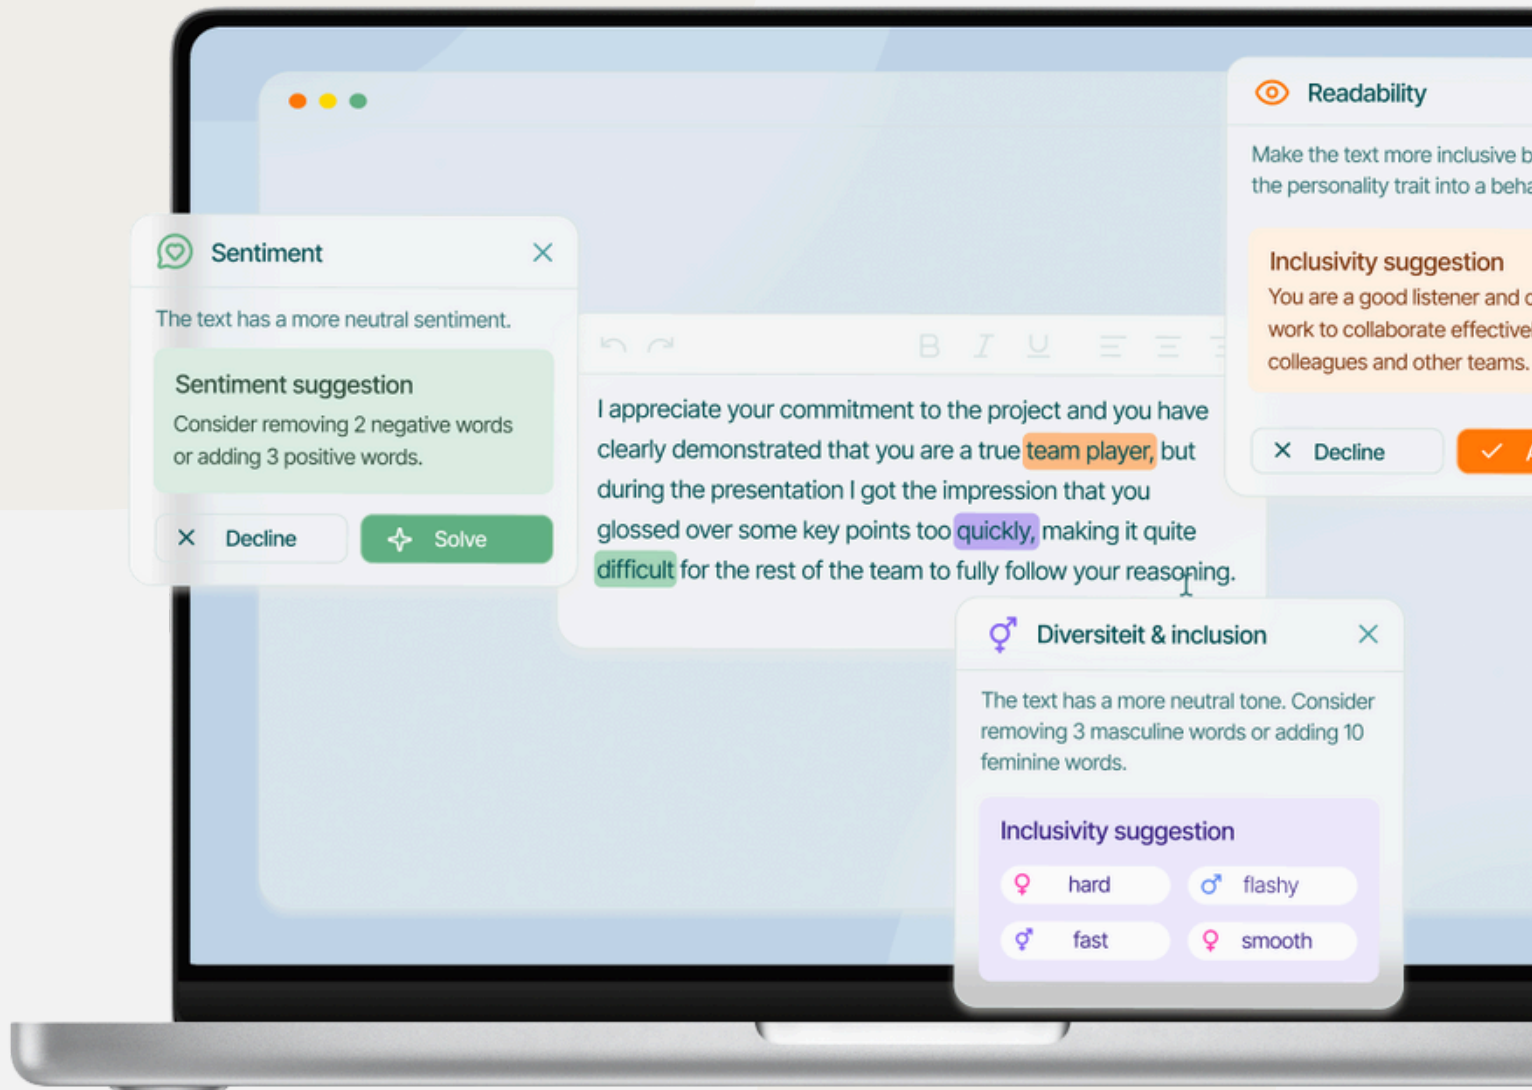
Readability

Make the text more inclusive b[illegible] the personality trait into a beha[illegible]

Inclusivity suggestion
You are a good listener and c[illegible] work to collaborate effective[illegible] colleagues and other teams.

Decline

Sentiment

The text has a more neutral sentiment.

Sentiment suggestion
Consider removing 2 negative words or adding 3 positive words.

Decline
Solve

B I U

I appreciate your commitment to the project and you have clearly demonstrated that you are a true team player, but during the presentation I got the impression that you glossed over some key points too quickly, making it quite difficult for the rest of the team to fully follow your reasoning.

Diversiteit & inclusion

The text has a more neutral tone. Consider removing 3 masculine words or adding 10 feminine words.

Inclusivity suggestion
hard
flashy
fast
smooth